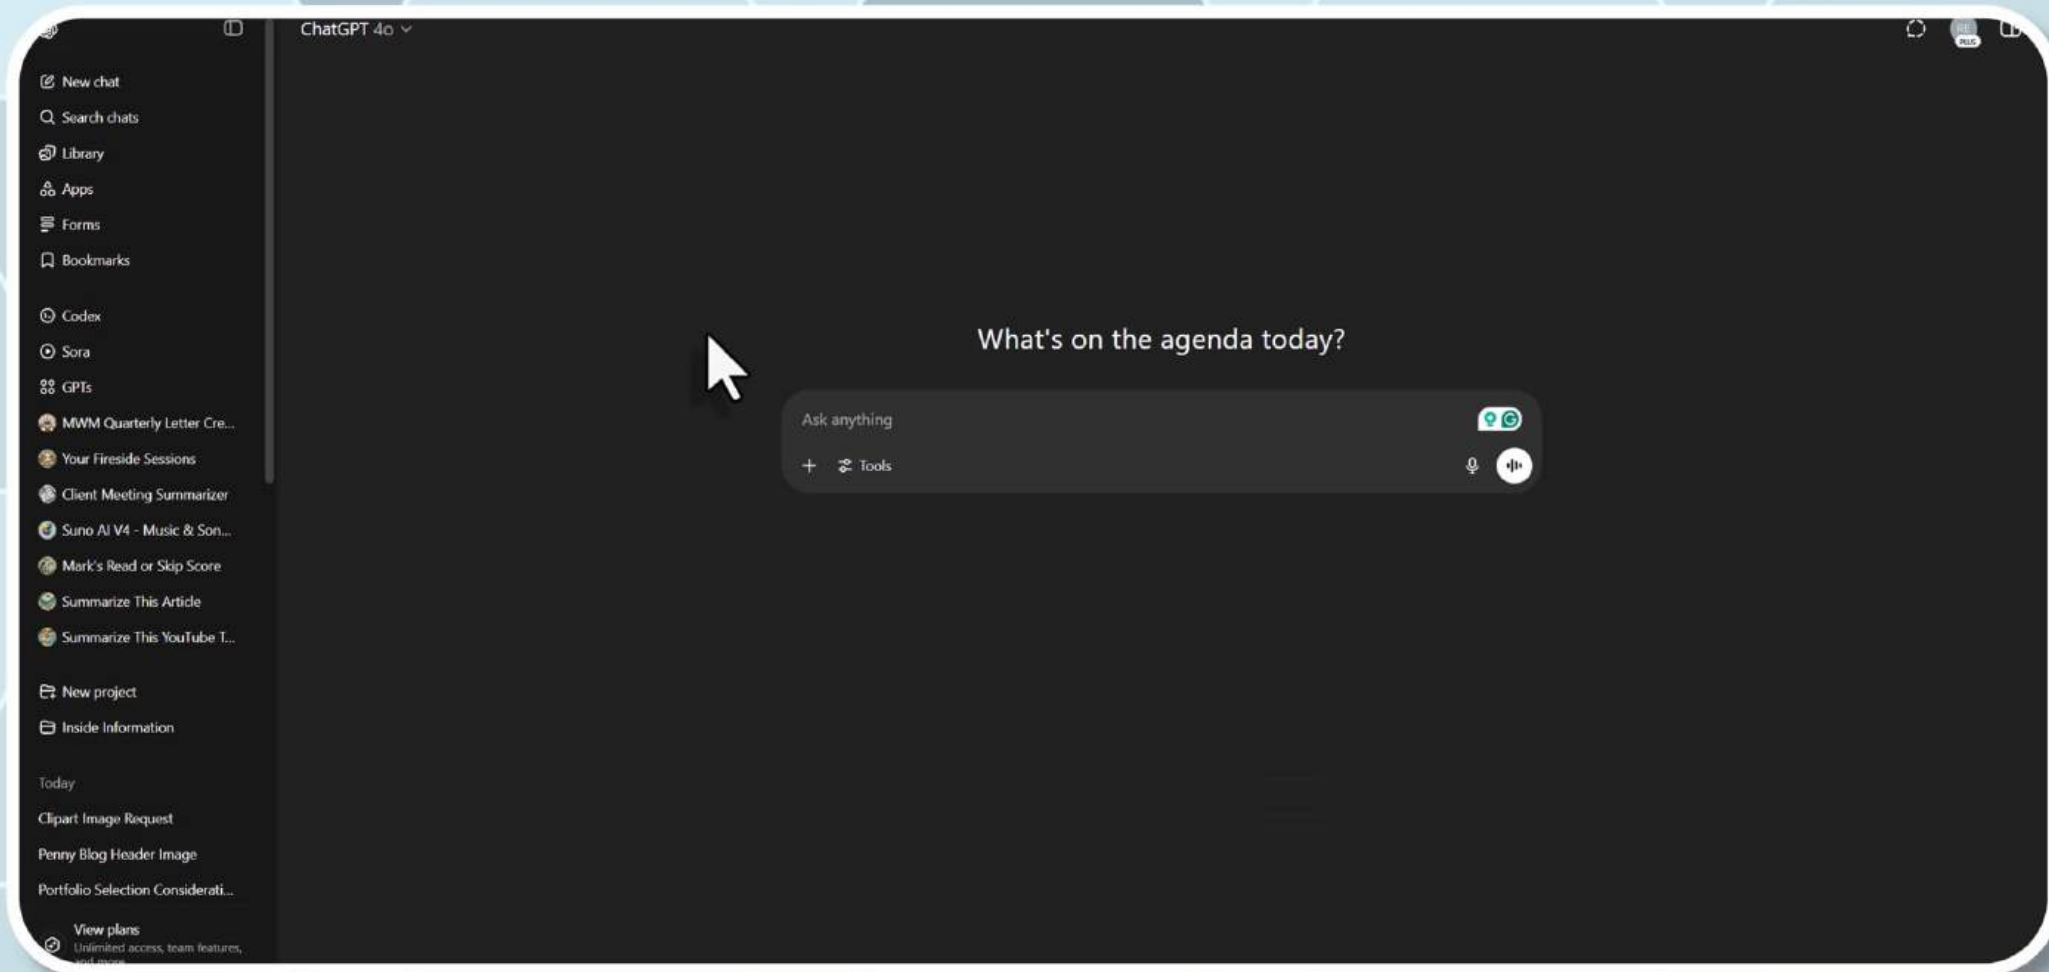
ChatGPT 4o

New chat
Search chats
Library
Apps
Forms
Bookmarks

Codex
Sora
GPTs
MWM Quarterly Letter Cre...
Your Fireside Sessions
Client Meeting Summarizer
Suno AI V4 - Music & Son...
Mark's Read or Skip Score
Summarize This Article
Summarize This YouTube T...

New project
Inside Information

Today
Clipart Image Request
Penny Blog Header Image
Portfolio Selection Considerati...

View plans
Unlimited access, team features, and more

What's on the agenda today?

Ask anything

Tools